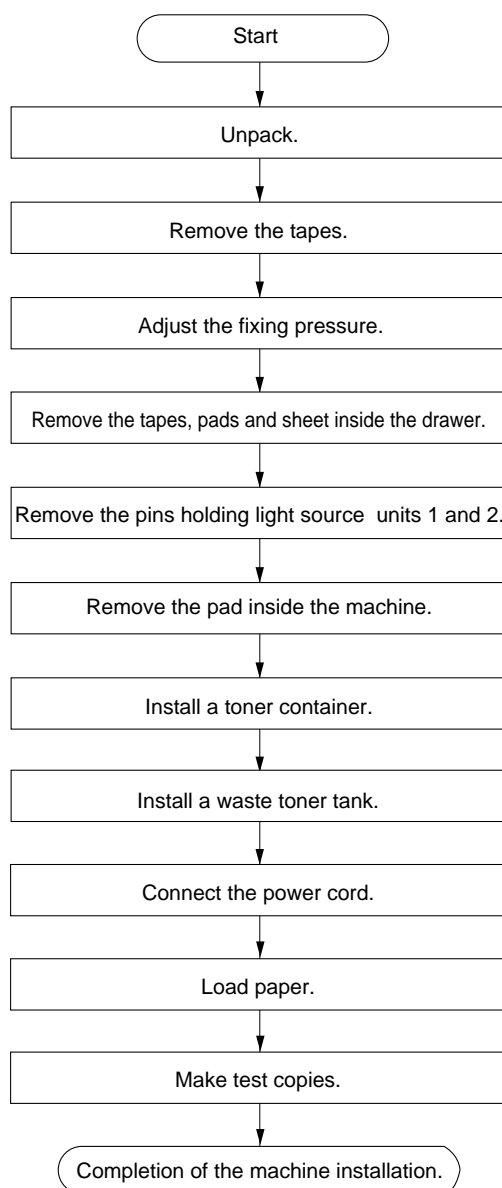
Start

Unpack.

Remove the tapes.

Adjust the fixing pressure.

Remove the tapes, pads and sheet inside the drawer.

Remove the pins holding light source units 1 and 2.

Remove the pad inside the machine.

Install a toner container.

Install a waste toner tank.

Connect the power cord.

Load paper.

Make test copies.

Completion of the machine installation.